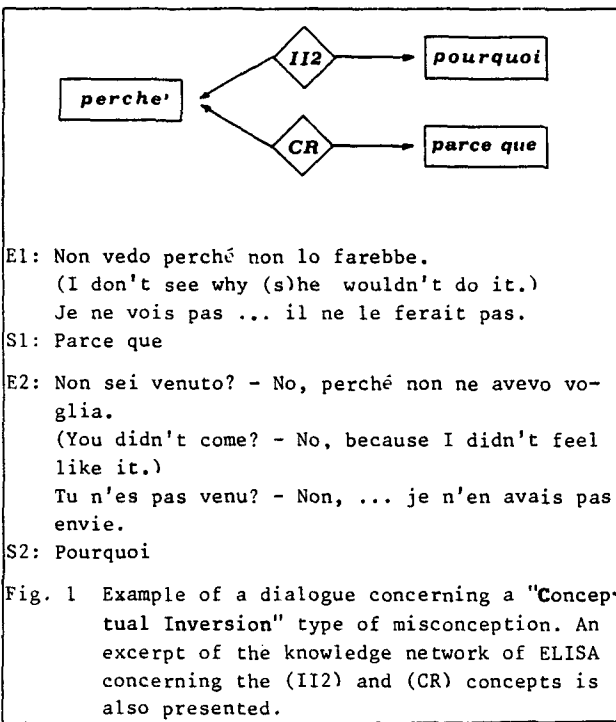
perche'

II2

pourquoi

CR

parce que

E1: Non vedo perché non lo farebbe.
(I don't see why (s)he wouldn't do it.)
Je ne vois pas ... il ne le ferait pas.

S1: Parce que

E2: Non sei venuto? - No, perché non ne avevo voglia.
(You didn't come? - No, because I didn't feel like it.)
Tu n'es pas venu? - Non, ... je n'en avais pas envie.

S2: Pourquoi

Fig. 1 Example of a dialogue concerning a "Conceptual Inversion" type of misconception. An excerpt of the knowledge network of ELISA concerning the (II2) and (CR) concepts is also presented.